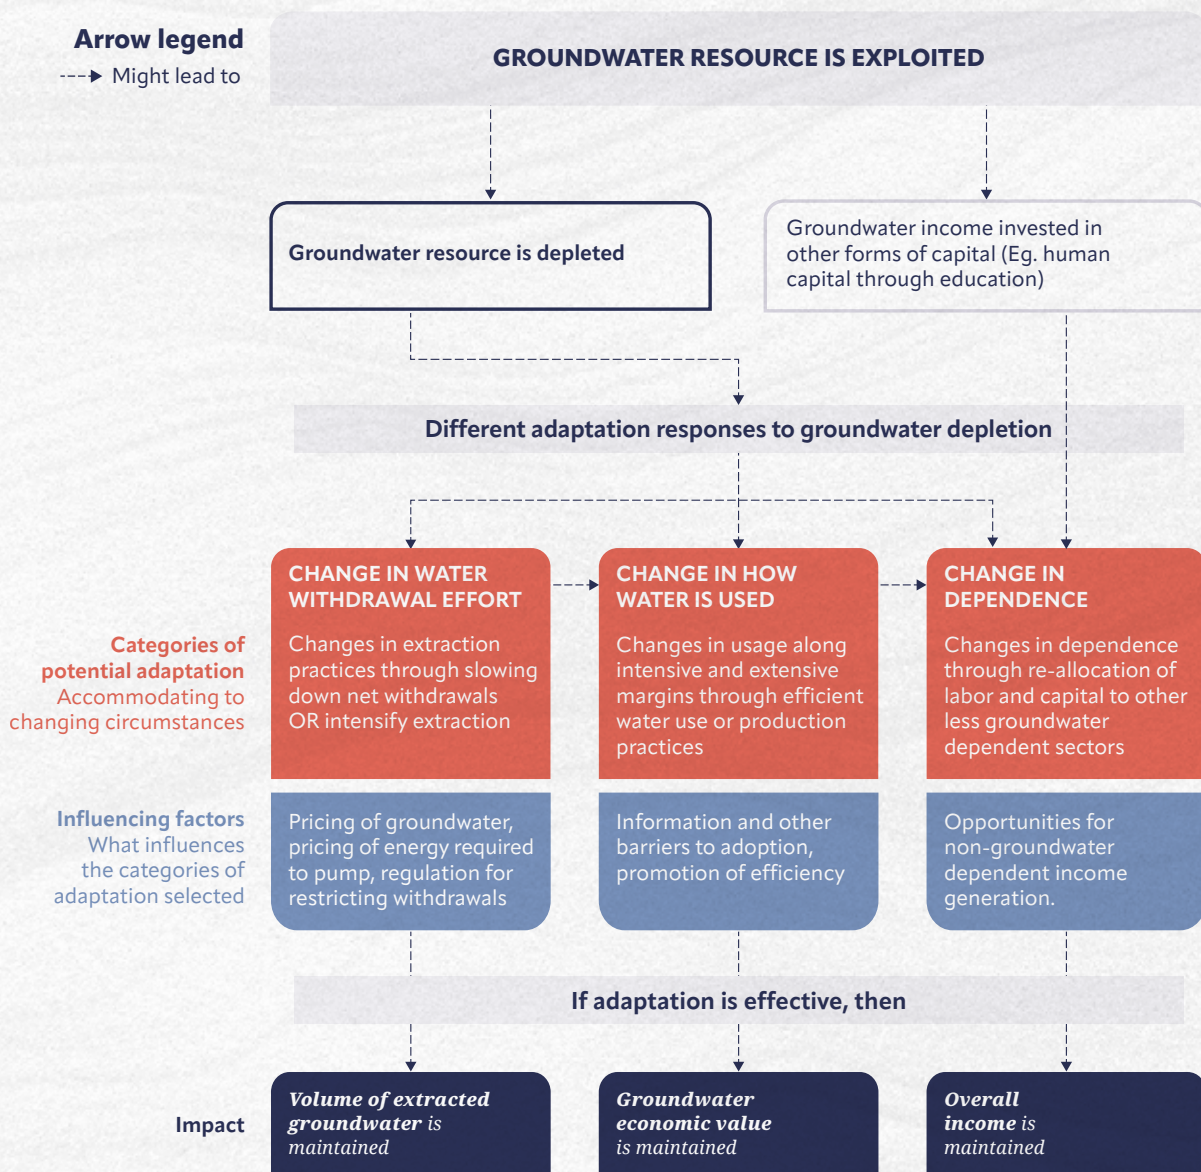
Arrow legend
Might lead to

GROUNDWATER RESOURCE IS EXPLOITED

Groundwater resource is depleted

Groundwater income invested in other forms of capital (Eg. human capital through education)

Different adaptation responses to groundwater depletion

Categories of potential adaptation
Accommodating to changing circumstances

CHANGE IN WATER WITHDRAWAL EFFORT
Changes in extraction practices through slowing down net withdrawals OR intensify extraction

CHANGE IN HOW WATER IS USED
Changes in usage along intensive and extensive margins through efficient water use or production practices

CHANGE IN DEPENDENCE
Changes in dependence through re-allocation of labor and capital to other less groundwater dependent sectors

Influencing factors
What influences the categories of adaptation selected

Pricing of groundwater, pricing of energy required to pump, regulation for restricting withdrawals

Information and other barriers to adoption, promotion of efficiency

Opportunities for non-groundwater dependent income generation.

If adaptation is effective, then

Impact

Volume of extracted groundwater is maintained

Groundwater economic value is maintained

Overall income is maintained